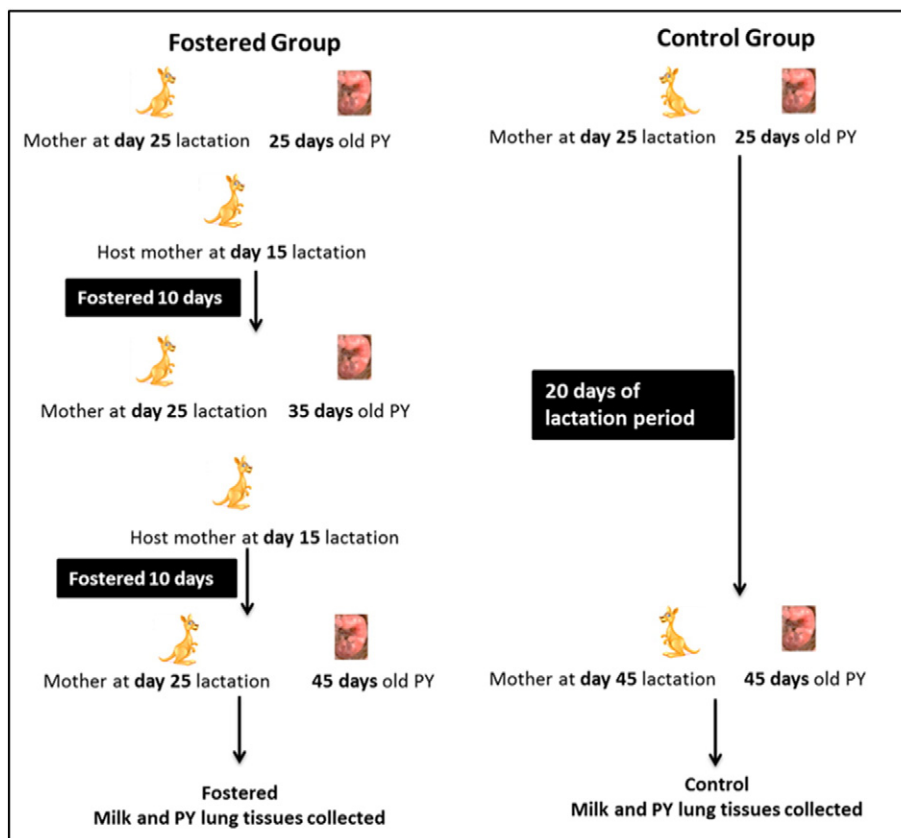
Fostered Group

Mother at day 25 lactation

25 days old PY

Host mother at day 15 lactation

Fostered 10 days

Mother at day 25 lactation

35 days old PY

Host mother at day 15 lactation

Fostered 10 days

Mother at day 25 lactation

45 days old PY

Fostered
Milk and PY lung tissues collected

Control Group

Mother at day 25 lactation

25 days old PY

20 days of lactation period

Mother at day 45 lactation

45 days old PY

Control
Milk and PY lung tissues collected